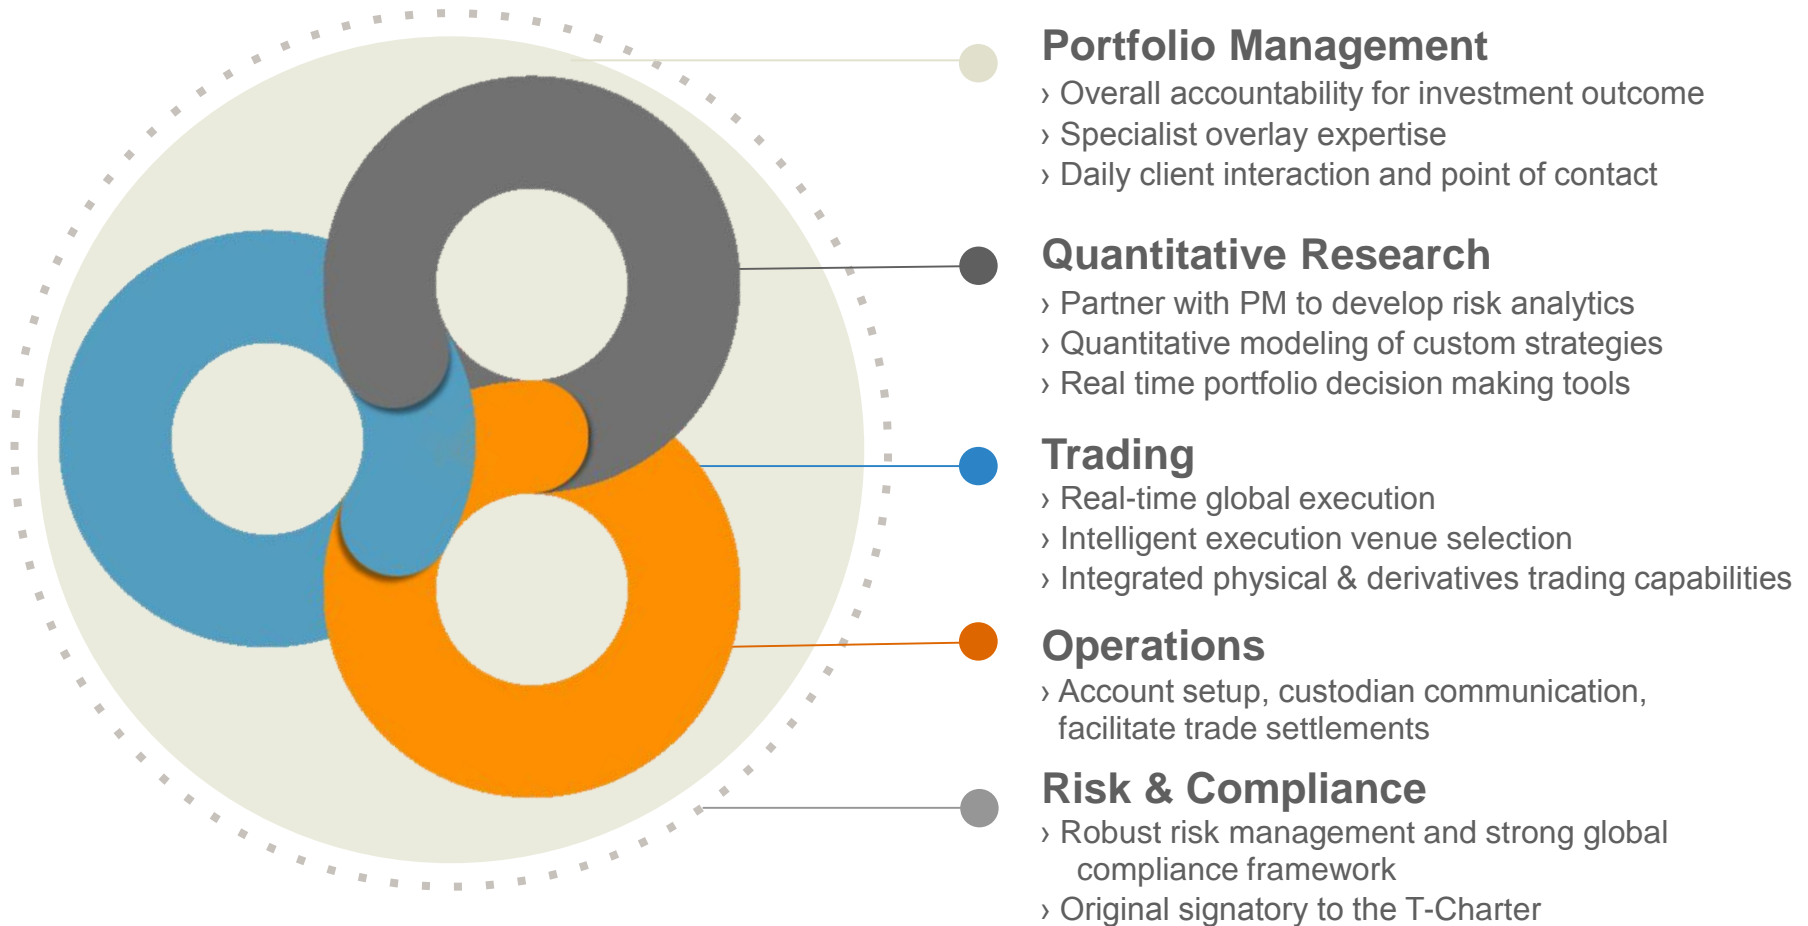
Portfolio Management

› Overall accountability for investment outcome
› Specialist overlay expertise
› Daily client interaction and point of contact

Quantitative Research

› Partner with PM to develop risk analytics
› Quantitative modeling of custom strategies
› Real time portfolio decision making tools

Trading

› Real-time global execution
› Intelligent execution venue selection
› Integrated physical & derivatives trading capabilities

Operations

› Account setup, custodian communication, facilitate trade settlements

Risk & Compliance

› Robust risk management and strong global compliance framework
› Original signatory to the T-Charter